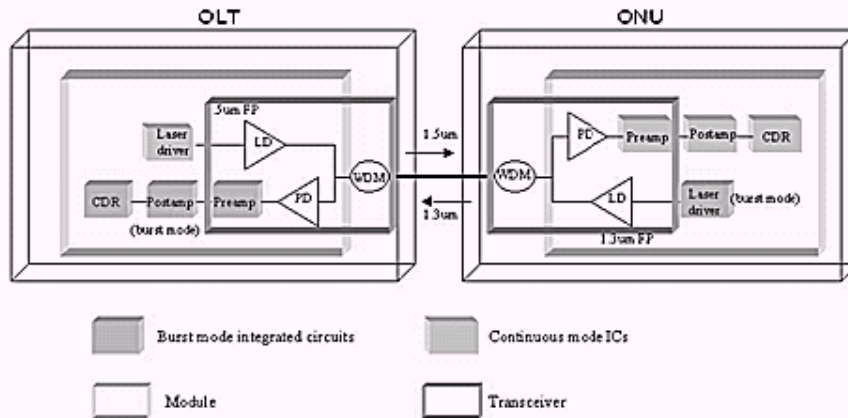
OLT

ONU

.5um FP

Laser driver

LD

WDM

CDR

Postamp

Preamp

PD

(burst mode)

1.5um

1.3um

WDM

PD

Preamp

Postamp

CDR

LD

Laser driver

(burst mode)

1.3um FP

Burst mode integrated circuits

Continuous mode ICs

Module

Transceiver